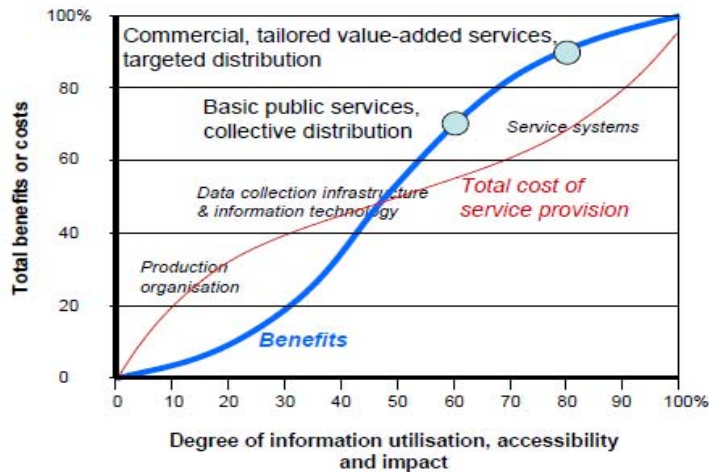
100%
80
60
40
20
0

Total benefits or costs

Commercial, tailored value-added services, targeted distribution

Basic public services, collective distribution

Service systems

Data collection infrastructure & information technology

Total cost of service provision

Production organisation

Benefits

0 10 20 30 40 50 60 70 80 90 100%

Degree of information utilisation, accessibility and impact